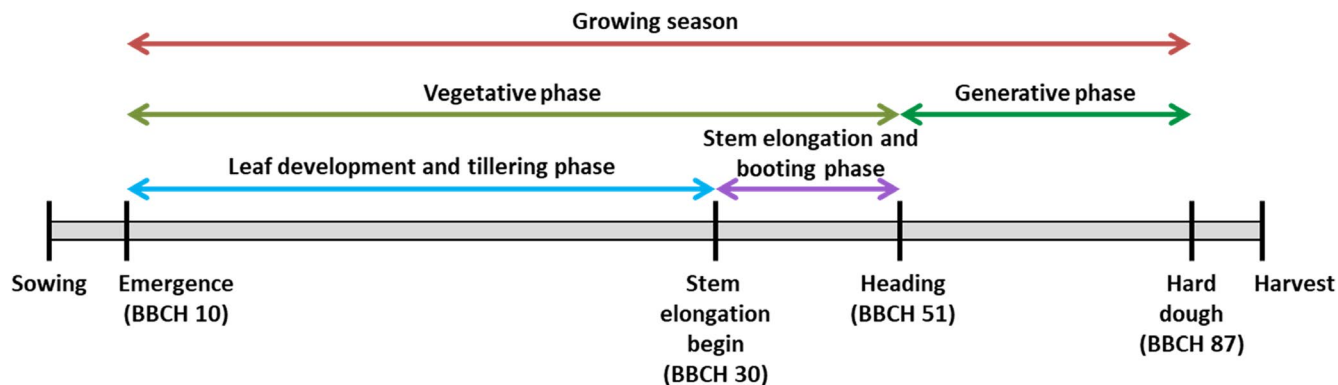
Growing season

Vegetative phase

Generative phase

Stem elongation and booting phase

Leaf development and tillering phase

Sowing

Emergence (BBCH 10)

Stem elongation begin (BBCH 30)

Heading (BBCH 51)

Hard dough (BBCH 87)

Harvest